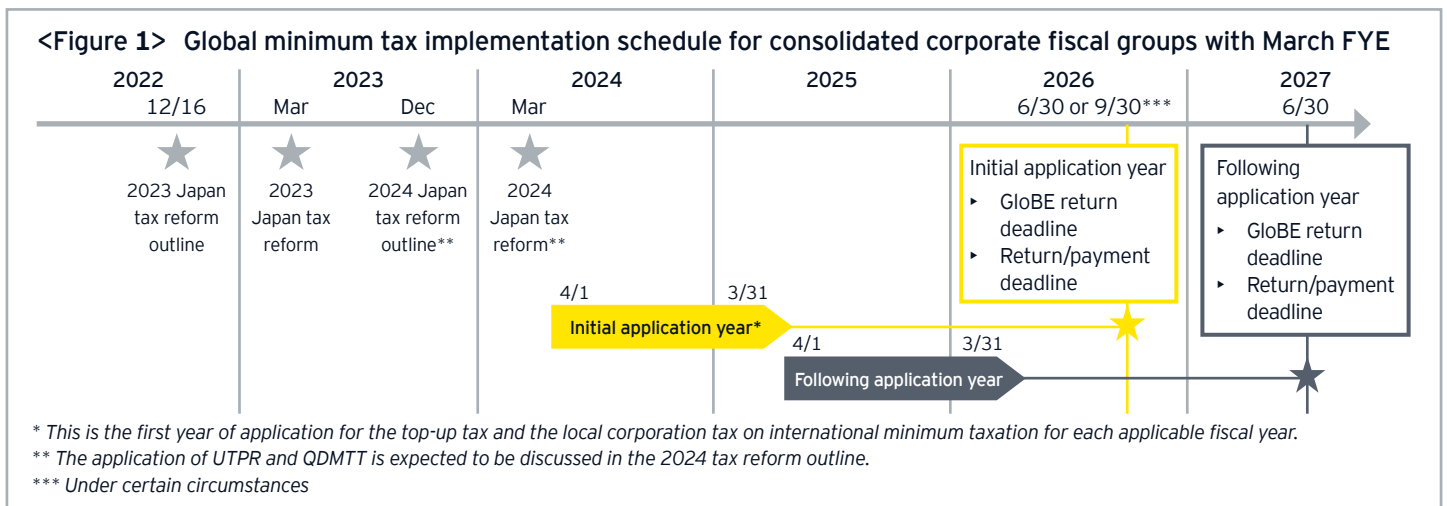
<Figure 1> Global minimum tax implementation schedule for consolidated corporate fiscal groups with March FYE

| 2022 | 2023 | | 2024 | 2025 | 2026 | 2027 |
|---|---|---|---|---|---|---|
| 12/16 | Mar | Dec | Mar | | 6/30 or 9/30*** | 6/30 |

2023 Japan tax reform outline

2023 Japan tax reform

2024 Japan tax reform outline**

2024 Japan tax reform**

Initial application year
▸ GloBE return deadline
▸ Return/payment deadline

Following application year
▸ GloBE return deadline
▸ Return/payment deadline

4/1
3/31
Initial application year*

4/1
3/31
Following application year

* This is the first year of application for the top-up tax and the local corporation tax on international minimum taxation for each applicable fiscal year.
** The application of UTPR and QDMTT is expected to be discussed in the 2024 tax reform outline.
*** Under certain circumstances